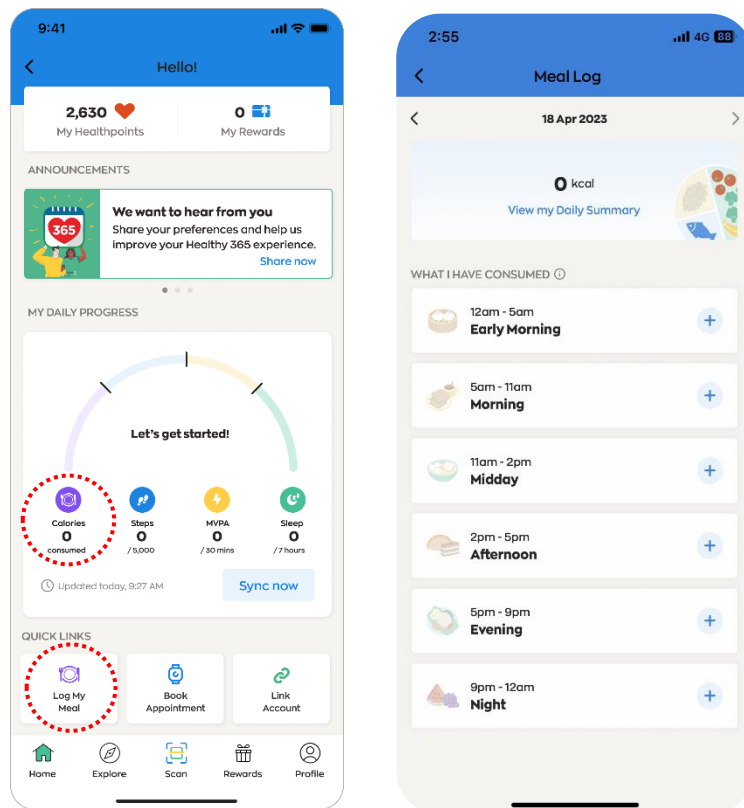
9:41

Hello!

2,630
My Healthpoints

0
My Rewards

ANNOUNCEMENTS

365

We want to hear from you
Share your preferences and help us improve your Healthy 365 experience.
Share now

MY DAILY PROGRESS

Let's get started!

Calories
0
consumed

Steps
0
/ 5,000

MVPA
0
/ 30 mins

Sleep
0
/ 7 hours

Updated today, 9:27 AM

Sync now

QUICK LINKS

Log My Meal

Book Appointment

Link Account

Home
Explore
Scan
Rewards
Profile

2:55
4G 88

Meal Log

18 Apr 2023

0 kcal
View my Daily Summary

WHAT I HAVE CONSUMED

12am - 5am
Early Morning

5am - 11am
Morning

11am - 2pm
Midday

2pm - 5pm
Afternoon

5pm - 9pm
Evening

9pm - 12am
Night